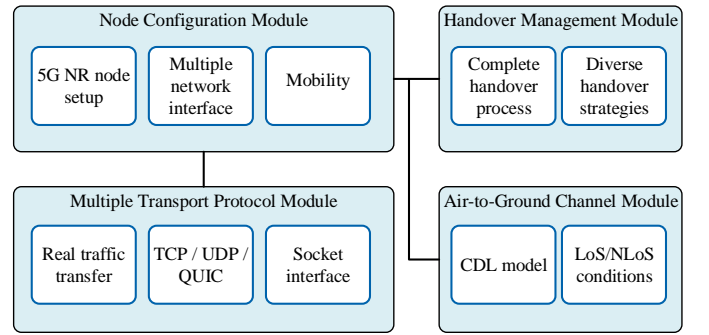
Node Configuration Module

5G NR node setup

Multiple network interface

Mobility

Handover Management Module

Complete handover process

Diverse handover strategies

Multiple Transport Protocol Module

Real traffic transfer

TCP / UDP / QUIC

Socket interface

Air-to-Ground Channel Module

CDL model

LoS/NLoS conditions